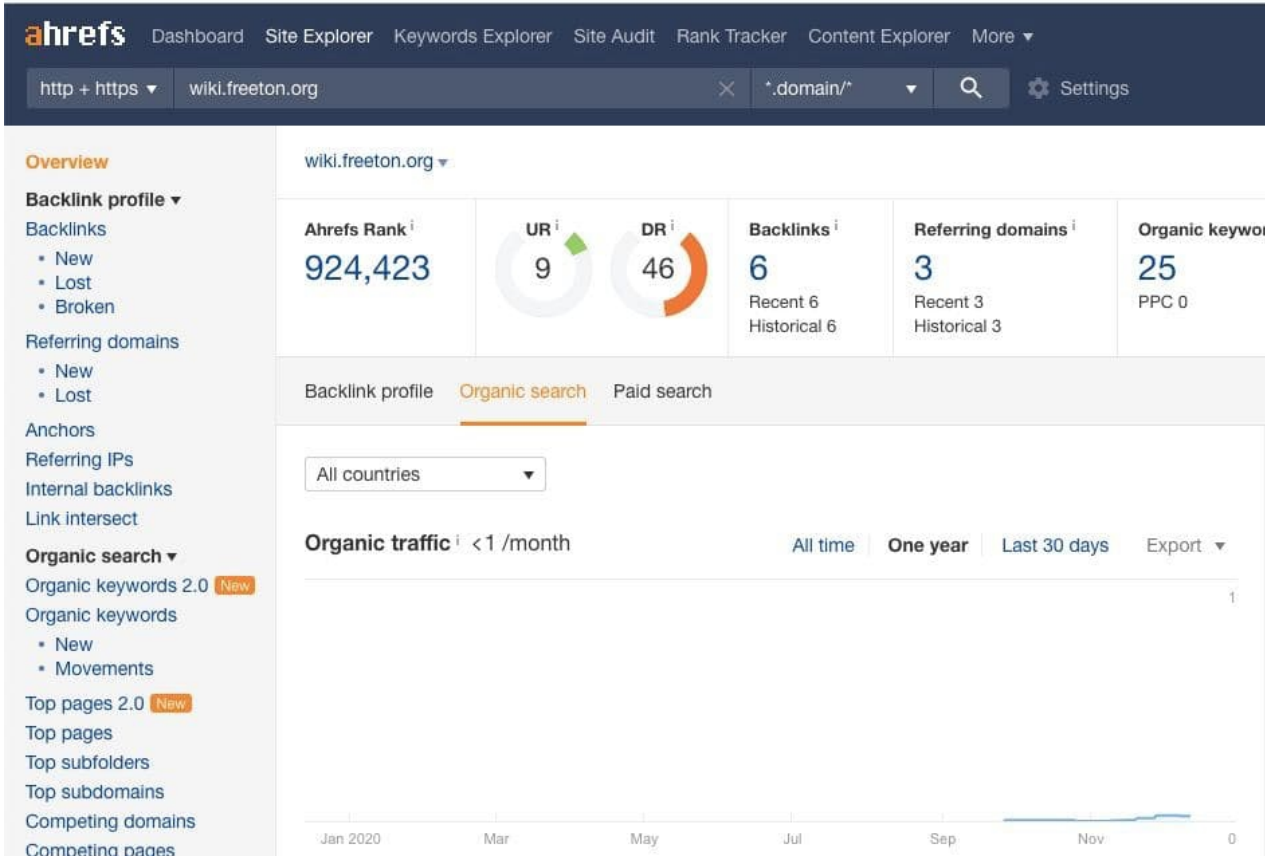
ahrefs Dashboard Site Explorer Keywords Explorer Site Audit Rank Tracker Content Explorer More ▾

http + https ▾ wiki.freeton.org *.domain/* ▾ Settings

Overview
Backlink profile ▾
Backlinks
• New
• Lost
• Broken
Referring domains
• New
• Lost
Anchors
Referring IPs
Internal backlinks
Link intersect
Organic search ▾
Organic keywords 2.0 New
Organic keywords
• New
• Movements
Top pages 2.0 New
Top pages
Top subfolders
Top subdomains
Competing domains
Competing pages

wiki.freeton.org ▾

| Ahrefs Rank i | UR i | DR i | Backlinks i | Referring domains i | Organic keywor |
|---|---|---|---|---|---|
| 924,423 | 9 | 46 | 6 | 3 | 25 |
| | | | Recent 6 | Recent 3 | PPC 0 |
| | | | Historical 6 | Historical 3 | |

Backlink profile Organic search Paid search

All countries ▾

Organic traffic i <1 /month All time One year Last 30 days Export ▾

1

Jan 2020 Mar May Jul Sep Nov 0